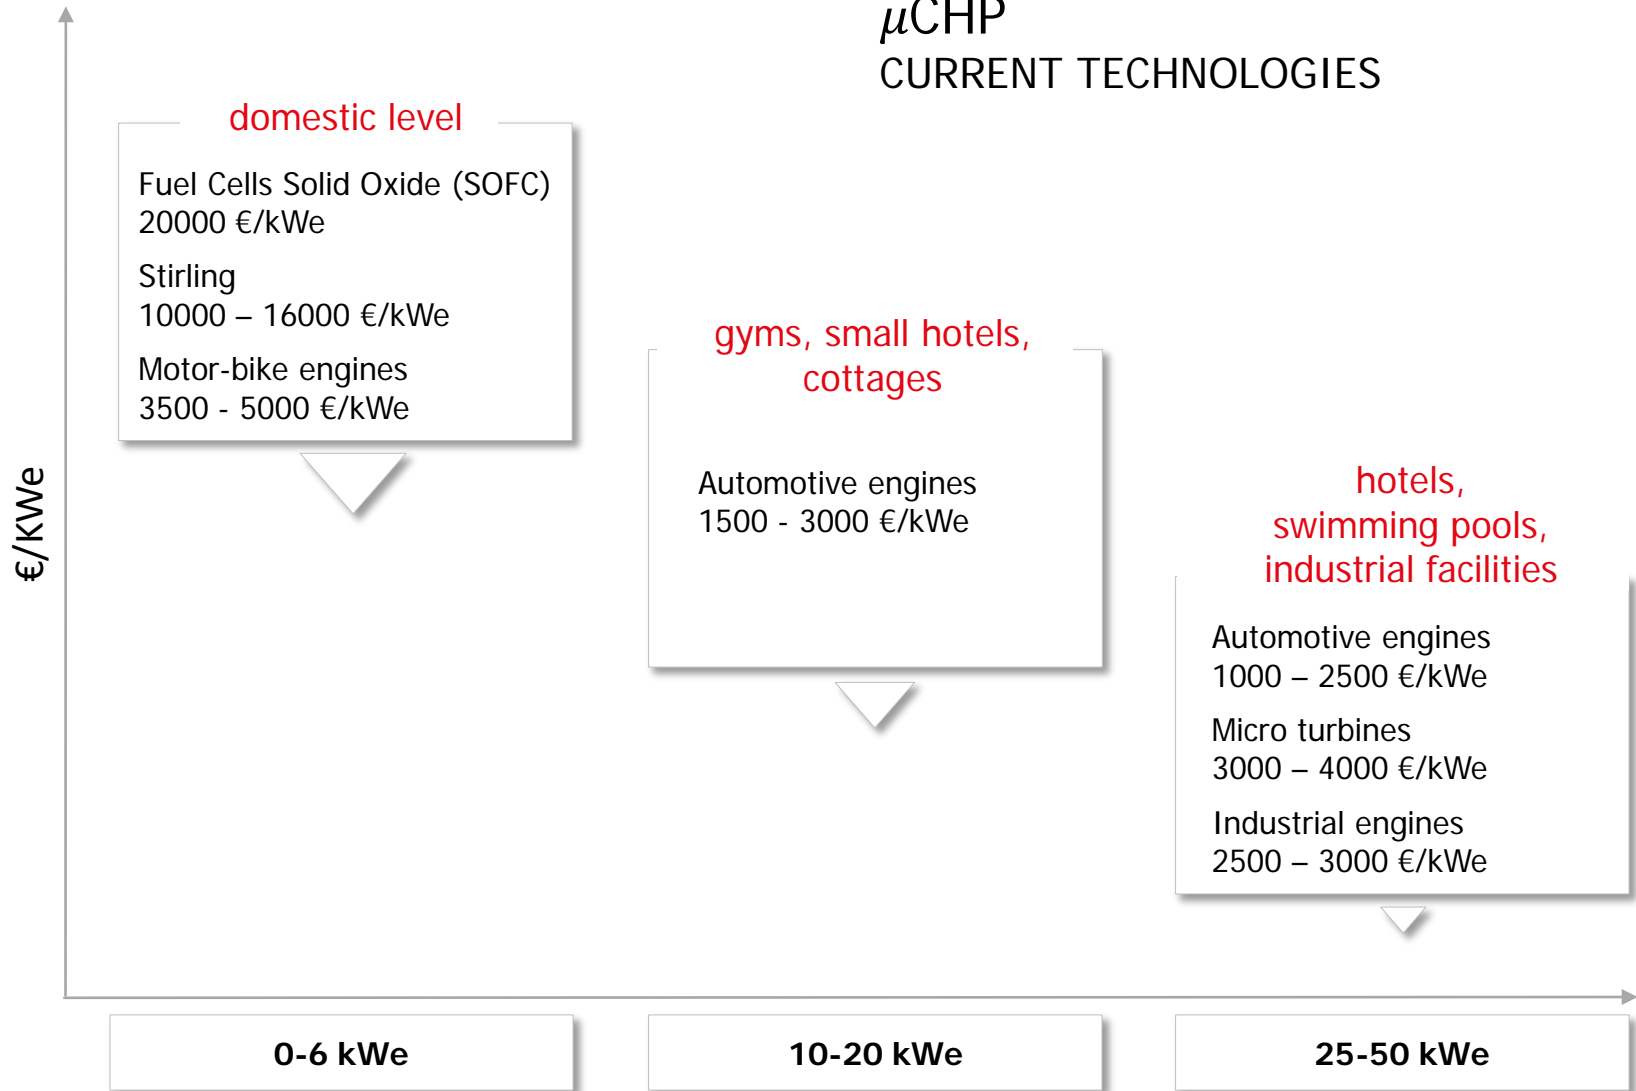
$\mu$CHP
CURRENT TECHNOLOGIES

€/KWe

domestic level

Fuel Cells Solid Oxide (SOFC)
20000 €/kWe

Stirling
10000 – 16000 €/kWe

Motor-bike engines
3500 - 5000 €/kWe

gyms, small hotels, cottages

Automotive engines
1500 - 3000 €/kWe

hotels, swimming pools, industrial facilities

Automotive engines
1000 – 2500 €/kWe

Micro turbines
3000 – 4000 €/kWe

Industrial engines
2500 – 3000 €/kWe

0-6 kWe

10-20 kWe

25-50 kWe